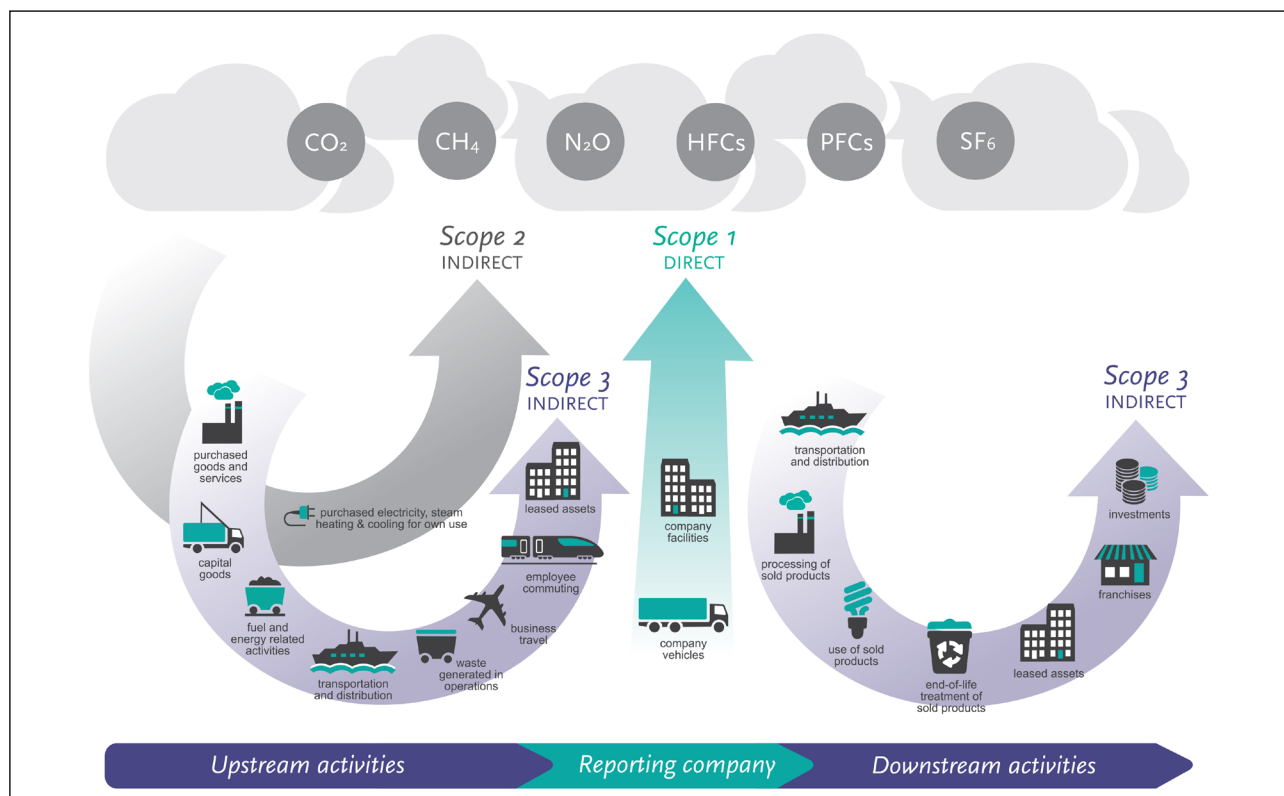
$CO_2$ $CH_4$ $N_2O$ HFCs PFCs $SF_6$

Scope 2
INDIRECT

Scope 1
DIRECT

Scope 3
INDIRECT

Scope 3
INDIRECT

purchased goods and services

capital goods

fuel and energy related activities

transportation and distribution

waste generated in operations

business travel

employee commuting

leased assets

purchased electricity, steam heating & cooling for own use

company facilities

company vehicles

transportation and distribution

processing of sold products

use of sold products

end-of-life treatment of sold products

leased assets

franchises

investments

Upstream activities

Reporting company

Downstream activities